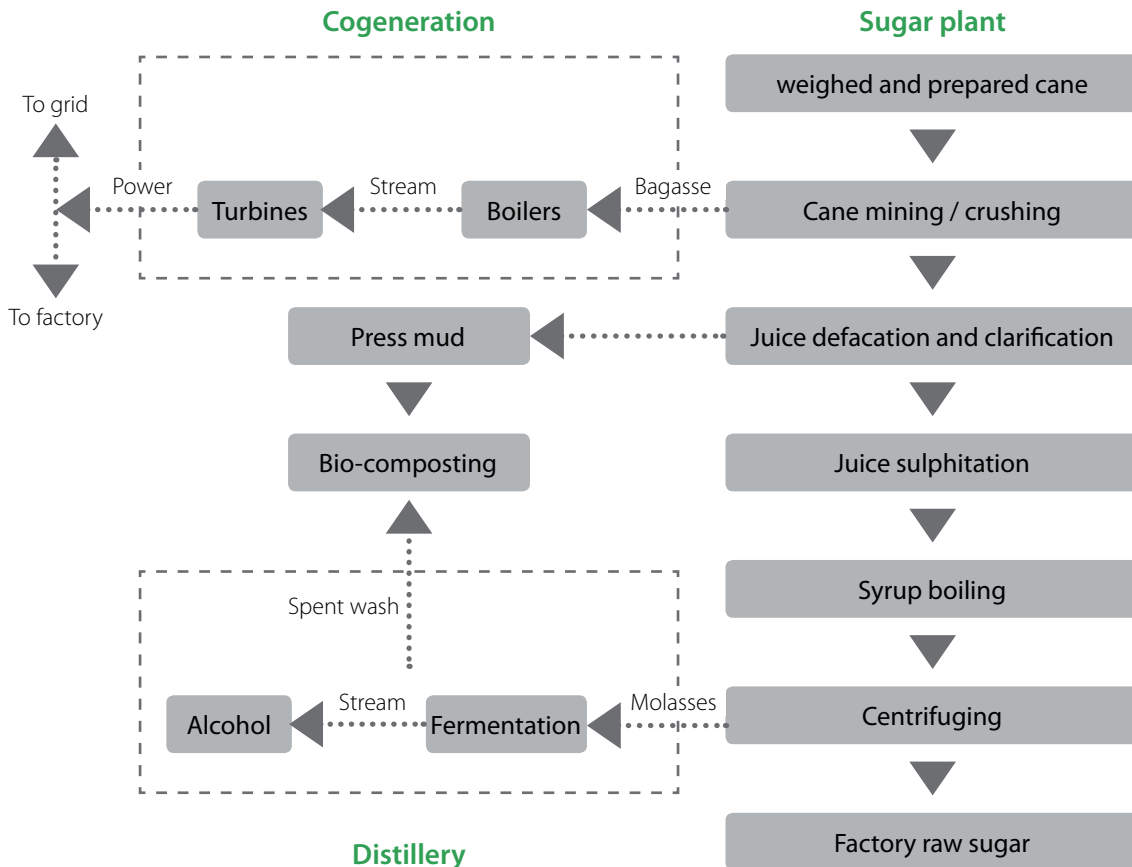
Cogeneration

Sugar plant

weighed and prepared cane

To grid

Power

Turbines

Stream

Boilers

Bagasse

Cane mining / crushing

To factory

Press mud

Juice defacation and clarification

Bio-composting

Juice sulphitation

Syrup boiling

Spent wash

Alcohol

Stream

Fermentation

Molasses

Centrifuging

Factory raw sugar

Distillery